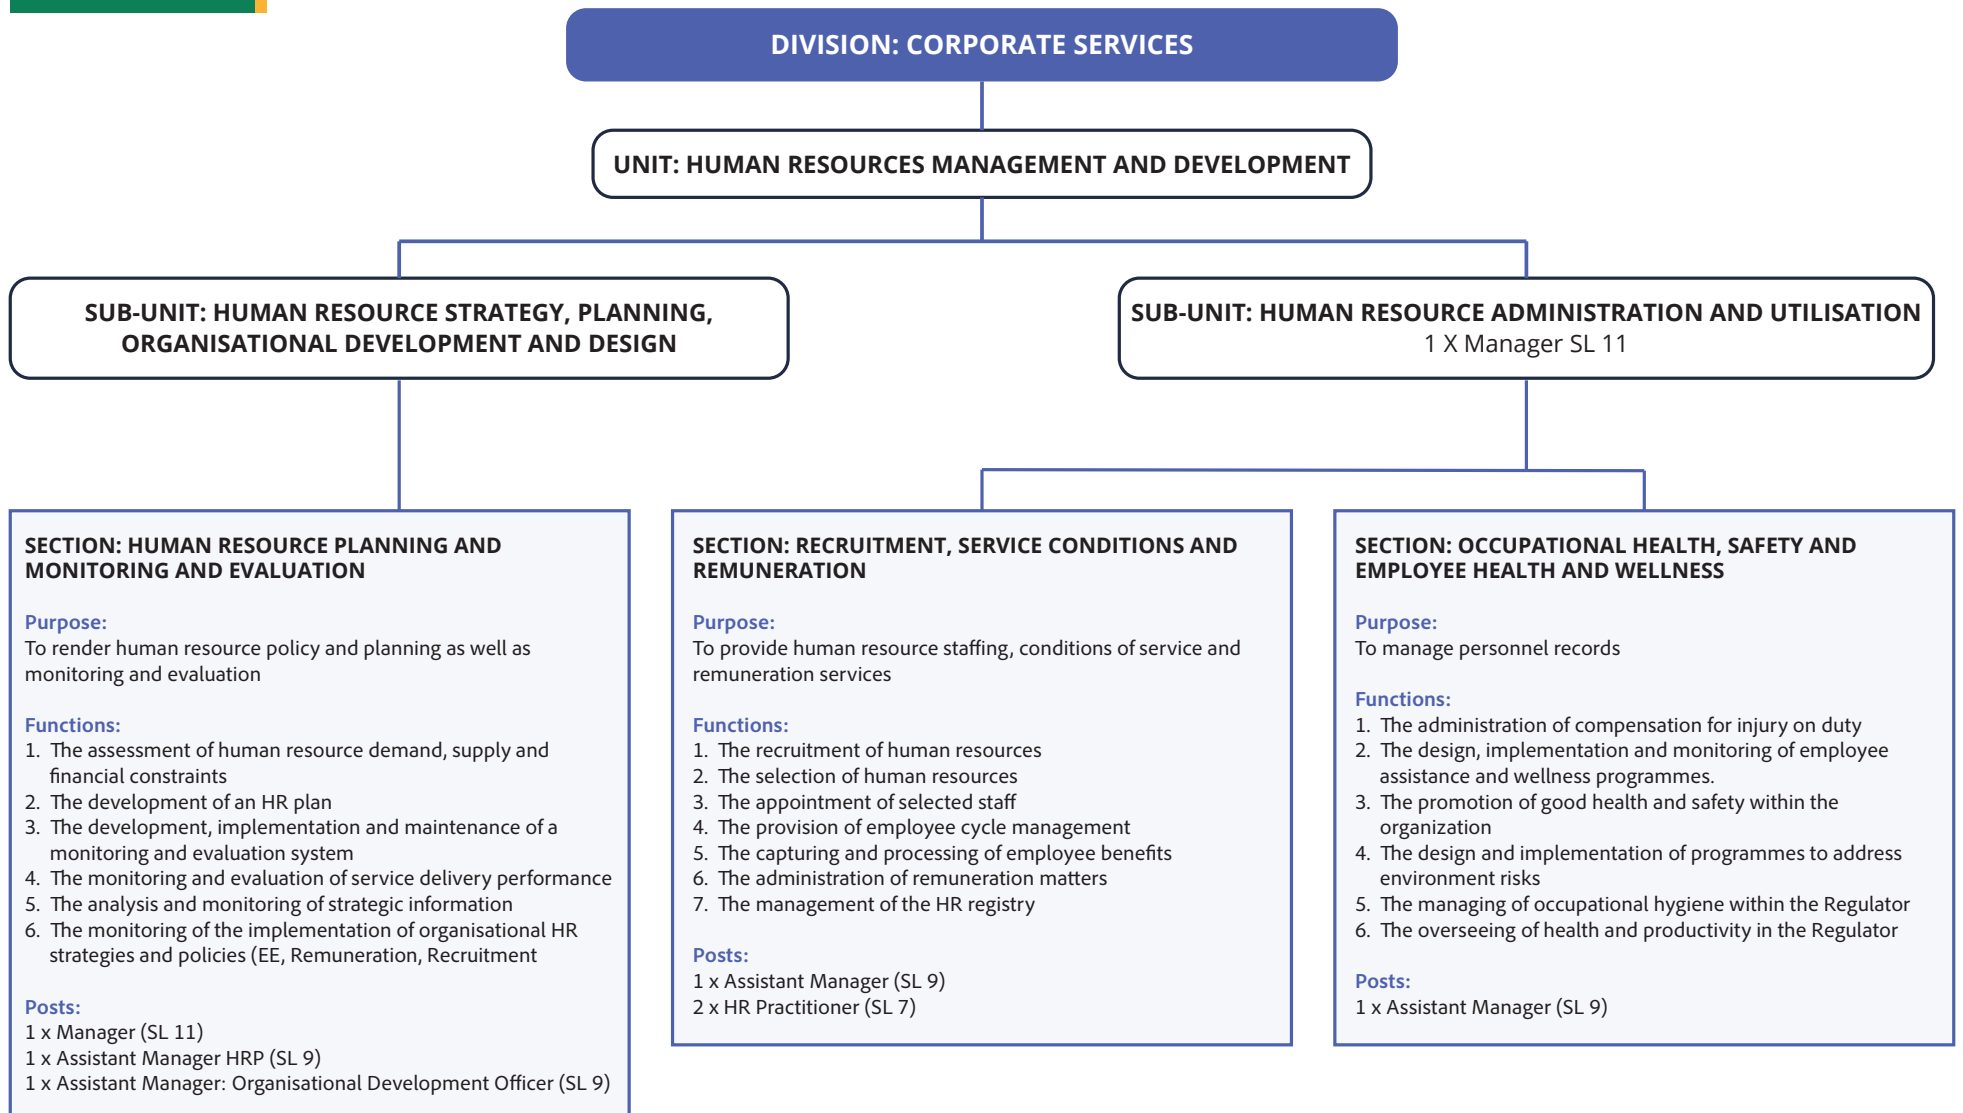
DIVISION: CORPORATE SERVICES

UNIT: HUMAN RESOURCES MANAGEMENT AND DEVELOPMENT

SUB-UNIT: HUMAN RESOURCE STRATEGY, PLANNING, ORGANISATIONAL DEVELOPMENT AND DESIGN

SUB-UNIT: HUMAN RESOURCE ADMINISTRATION AND UTILISATION
1 X Manager SL 11

SECTION: HUMAN RESOURCE PLANNING AND MONITORING AND EVALUATION

Purpose:
To render human resource policy and planning as well as monitoring and evaluation

Functions:
1. The assessment of human resource demand, supply and financial constraints
2. The development of an HR plan
3. The development, implementation and maintenance of a monitoring and evaluation system
4. The monitoring and evaluation of service delivery performance
5. The analysis and monitoring of strategic information
6. The monitoring of the implementation of organisational HR strategies and policies (EE, Remuneration, Recruitment

Posts:
1 x Manager (SL 11)
1 x Assistant Manager HRP (SL 9)
1 x Assistant Manager: Organisational Development Officer (SL 9)

SECTION: RECRUITMENT, SERVICE CONDITIONS AND REMUNERATION

Purpose:
To provide human resource staffing, conditions of service and remuneration services

Functions:
1. The recruitment of human resources
2. The selection of human resources
3. The appointment of selected staff
4. The provision of employee cycle management
5. The capturing and processing of employee benefits
6. The administration of remuneration matters
7. The management of the HR registry

Posts:
1 x Assistant Manager (SL 9)
2 x HR Practitioner (SL 7)

SECTION: OCCUPATIONAL HEALTH, SAFETY AND EMPLOYEE HEALTH AND WELLNESS

Purpose:
To manage personnel records

Functions:
1. The administration of compensation for injury on duty
2. The design, implementation and monitoring of employee assistance and wellness programmes.
3. The promotion of good health and safety within the organization
4. The design and implementation of programmes to address environment risks
5. The managing of occupational hygiene within the Regulator
6. The overseeing of health and productivity in the Regulator

Posts:
1 x Assistant Manager (SL 9)